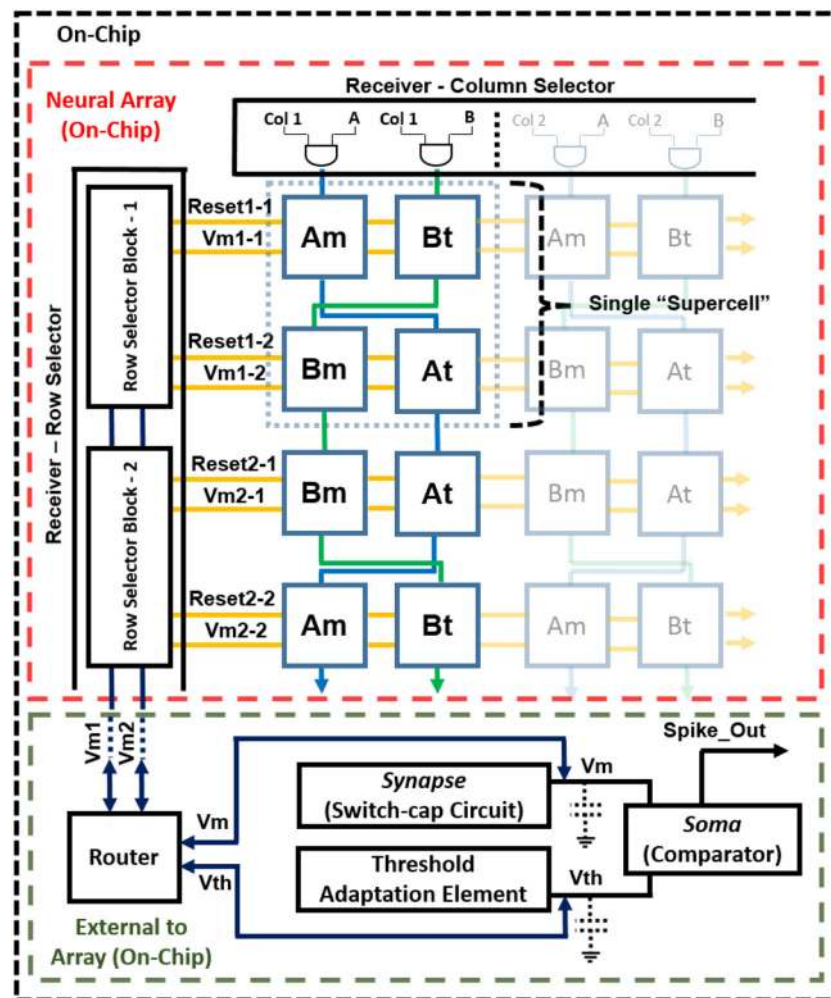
On-Chip

Neural Array (On-Chip)

Receiver - Column Selector

Col 1 A
Col 1 B
Col 2 A
Col 2 B

Receiver – Row Selector

Row Selector Block - 1

Row Selector Block - 2

Reset1-1
Vm1-1
Am
Bt
Am
Bt

Single "Supercell"

Reset1-2
Vm1-2
Bm
At
Bm
At

Reset2-1
Vm2-1
Bm
At
Bm
At

Reset2-2
Vm2-2
Am
Bt
Am
Bt

Vm1
Vm2

Router

Vm
Vth

Synapse (Switch-cap Circuit)

Threshold Adaptation Element

Vm
Vth

Spike_Out

Soma (Comparator)

External to Array (On-Chip)